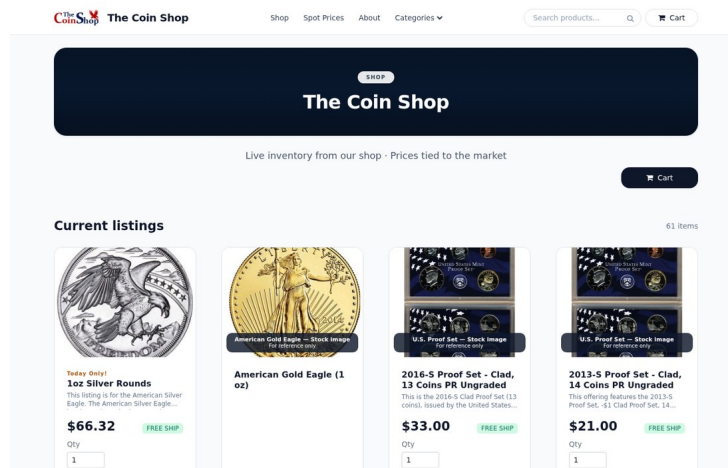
The Coin Shop The Coin Shop

Shop Spot Prices About Categories

Search products... Cart

SHOP

The Coin Shop

Live inventory from our shop · Prices tied to the market

Cart

Current listings

61 items

Today Only!

1oz Silver Rounds

This listing is for the American Silver Eagle. The American Silver Eagle...

$66.32

FREE SHIP

Qty

1

American Gold Eagle — Stock image
For reference only

American Gold Eagle (1 oz)

U.S. Proof Set — Stock image
For reference only

2016-S Proof Set - Clad, 13 Coins PR Ungraded

This is the 2016-S Clad Proof Set (13 coins), issued by the United States...

$33.00

FREE SHIP

Qty

1

U.S. Proof Set — Stock image
For reference only

2013-S Proof Set - Clad, 14 Coins PR Ungraded

This offering features the 2013-S Proof Set, -$1 Clad Proof Set, 14...

$21.00

FREE SHIP

Qty

1